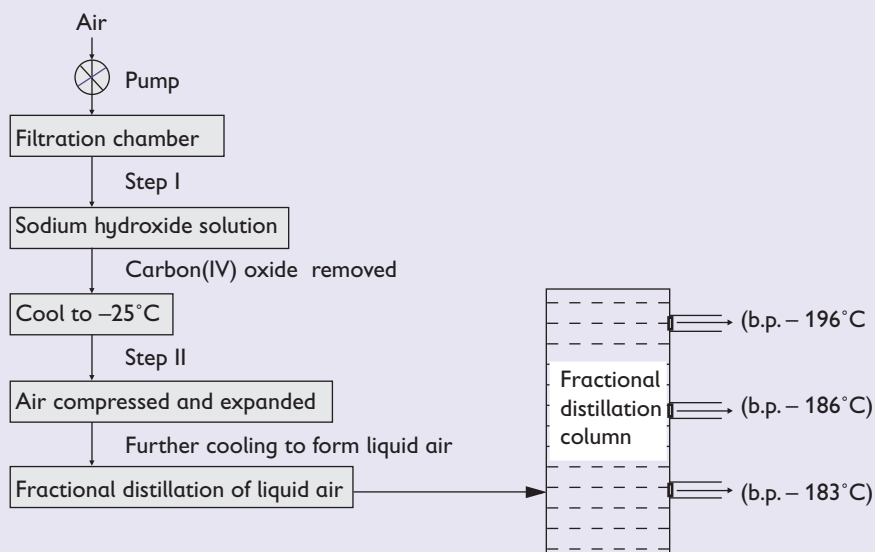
Air

Pump

Filtration chamber

Step I

Sodium hydroxide solution

Carbon(IV) oxide removed

Cool to –25°C

Step II

Air compressed and expanded

Further cooling to form liquid air

Fractional distillation of liquid air

Fractional distillation column

(b.p. – 196°C

(b.p. – 186°C)

(b.p. – 183°C)